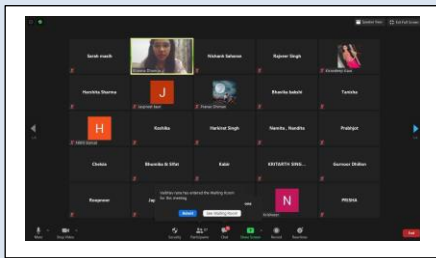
Gallery View
Exit Full Screen

Sarah masih
Nishank Saharan
Rajveer Singh
Kawaljeet Kaur

Harshita Sharma
J
Jagnoor kaur
Pranav Dhiman
Bhavika bakshi
Tanisha

H
HAKS Ashrut
Rashika
Harkirat Singh
Namita , Nandita
Prabhjot

Chehak
Bhumika & Sifat
Kabir
KRITARTH SING...
Gurnoor Dhillon

Roopanoor
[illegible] has entered the Waiting Room for this meeting.
Admit
See Waiting Room
N
PRISHA

Mute
Stop Video
Security
Participants
Chat
Share Screen
Record
Reactions
End